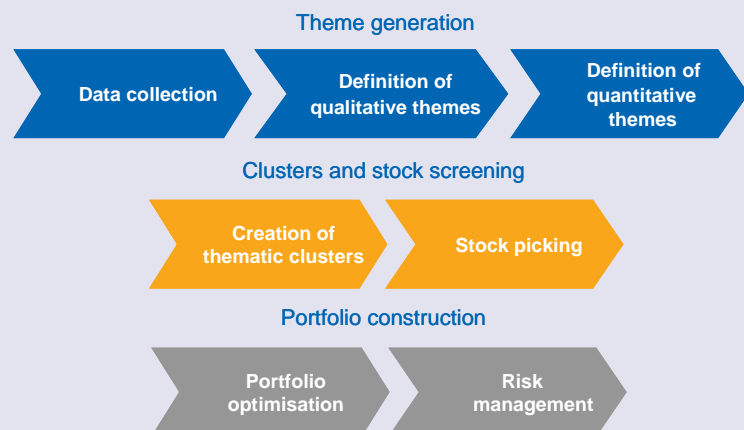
Theme generation

Data collection

Definition of qualitative themes

Definition of quantitative themes

Clusters and stock screening

Creation of thematic clusters

Stock picking

Portfolio construction

Portfolio optimisation

Risk management